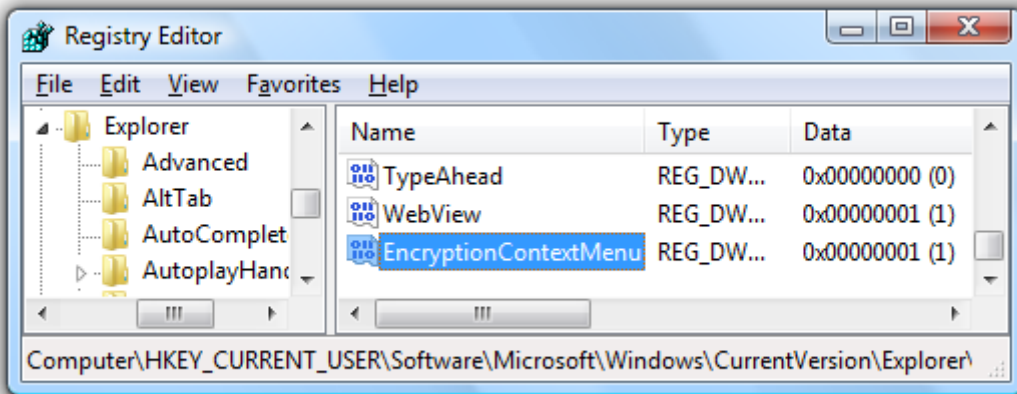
Registry Editor

File Edit View Favorites Help

Explorer
Advanced
AltTab
AutoComplet
AutoplayHand

| Name | Type | Data |
|---|---|---|
| TypeAhead | REG_DW... | 0x00000000 (0) |
| WebView | REG_DW... | 0x00000001 (1) |
| EncryptionContextMenu | REG_DW... | 0x00000001 (1) |

Computer\HKEY_CURRENT_USER\Software\Microsoft\Windows\CurrentVersion\Explorer\